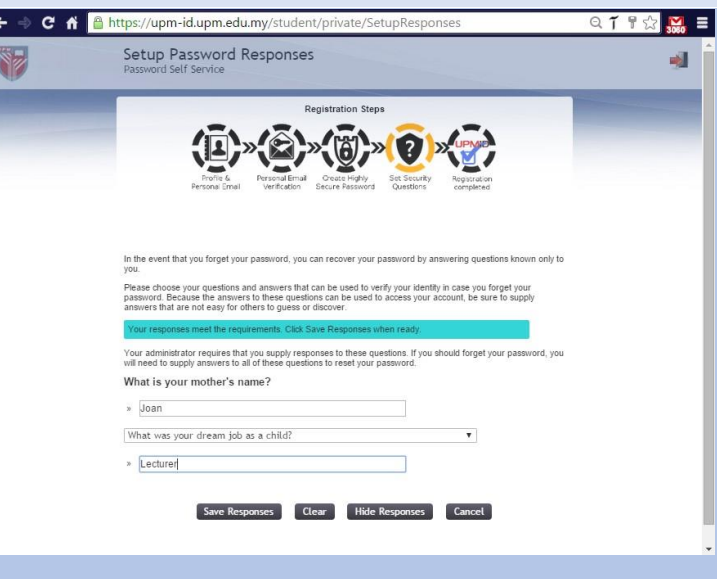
https://upm-id.upm.edu.my/student/private/SetupResponses

Setup Password Responses
Password Self Service

Registration Steps

Profile & Personal Email
Personal Email Verification
Create Highly Secure Password
Set Security Questions
UPMID
Registration completed

In the event that you forget your password, you can recover your password by answering questions known only to you.

Please choose your questions and answers that can be used to verify your identity in case you forget your password. Because the answers to these questions can be used to access your account, be sure to supply answers that are not easy for others to guess or discover.

Your responses meet the requirements. Click Save Responses when ready.

Your administrator requires that you supply responses to these questions. If you should forget your password, you will need to supply answers to all of these questions to reset your password.

What is your mother's name?

» Joan

What was your dream job as a child?

» Lecturer

Save Responses Clear Hide Responses Cancel